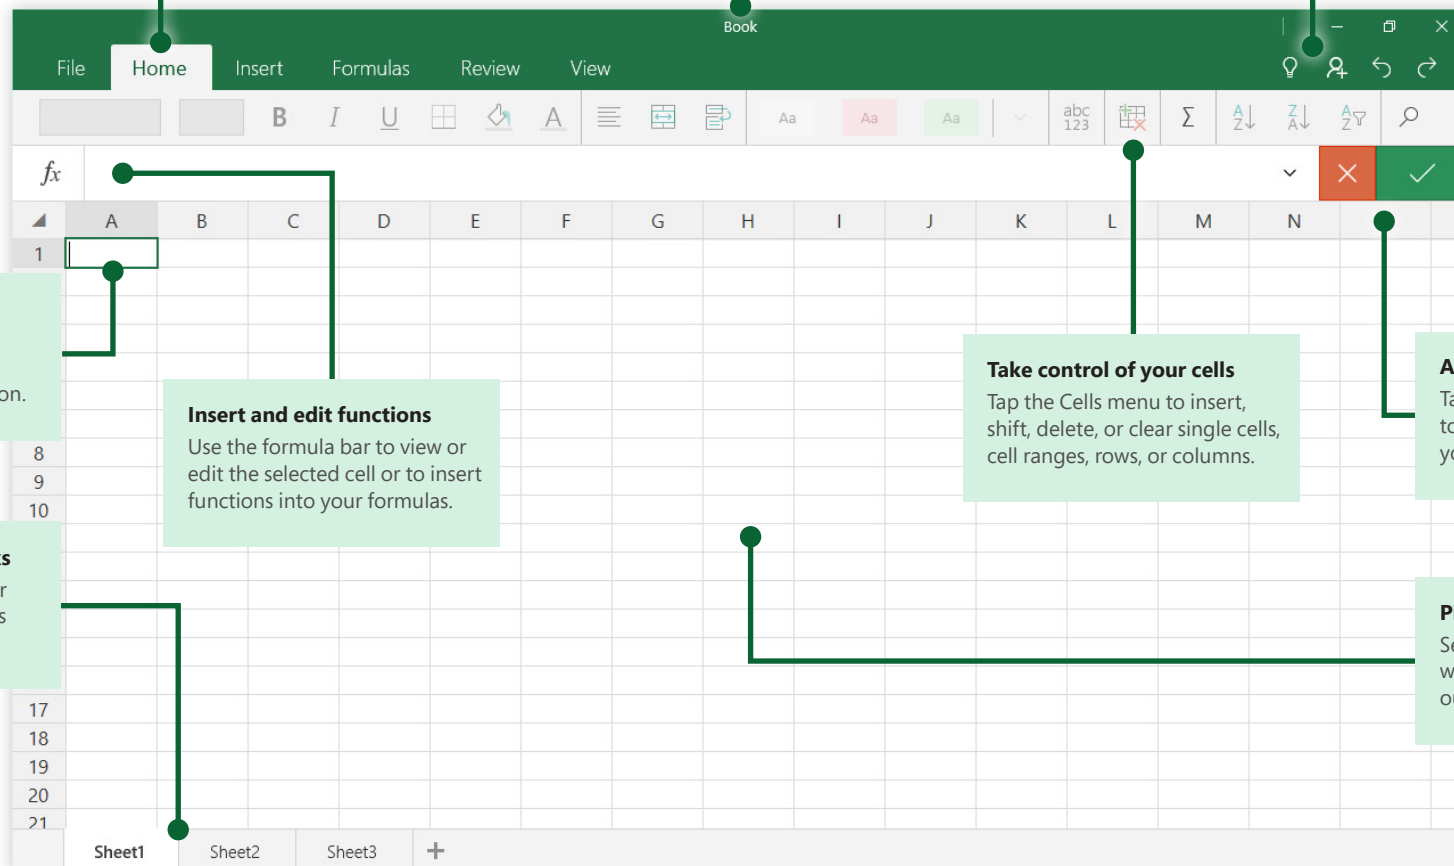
Book

File Home Insert Formulas Review View

B I U

Aa Aa Aa

abc 123

$\Sigma$

$fx$

A B C D E F G H I J K L M N

1

on.

8
9
10

Insert and edit functions
Use the formula bar to view or edit the selected cell or to insert functions into your formulas.

Take control of your cells
Tap the Cells menu to insert, shift, delete, or clear single cells, cell ranges, rows, or columns.

A
Ta
to
yo

s
r
s

P
Se
w
o

17
18
19
20
21

Sheet1 Sheet2 Sheet3 +